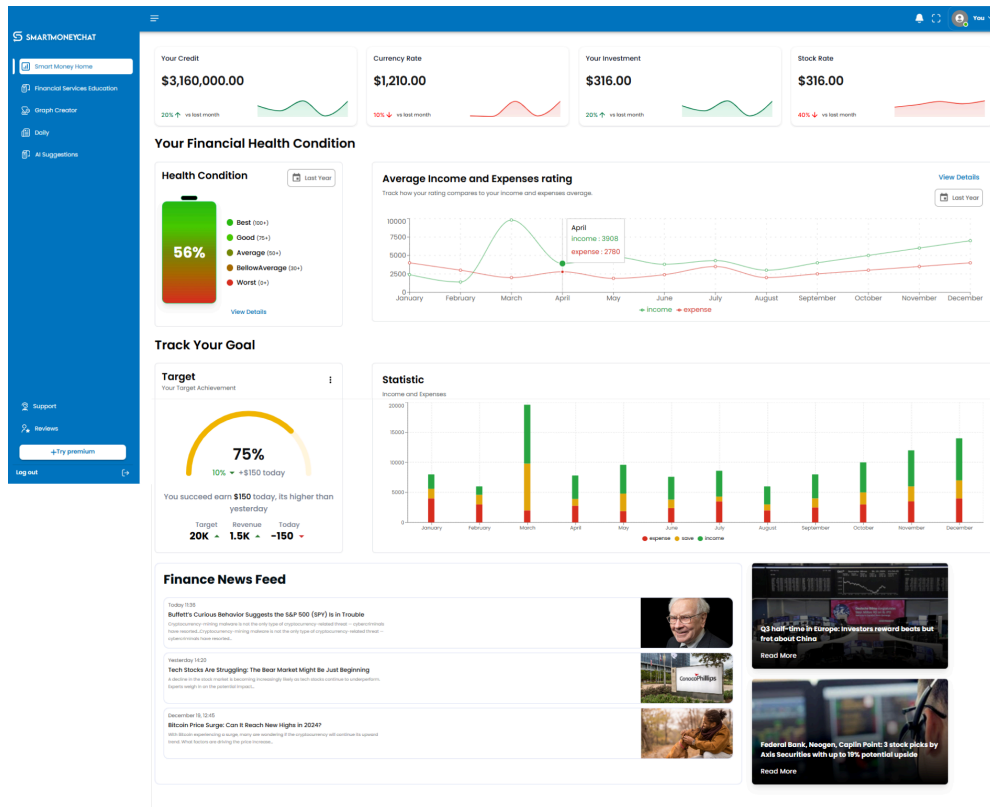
SMARTMONEYCHAT

Smart Money Home
Financial Services Education
Graph Creator
Daily
AI Suggestions

You

Your Credit
$3,160,000.00
20% vs last month

Currency Rate
$1,210.00
10% vs last month

Your Investment
$316.00
20% vs last month

Stock Rate
$316.00
40% vs last month

Your Financial Health Condition

Health Condition
Last Year
56%
Best (100+)
Good (75+)
Average (50+)
BellowAverage (30+)
Worst (0+)
View Details

Average Income and Expenses rating
Track how your rating compares to your income and expenses average.
View Details
Last Year
10000
7500
5000
2500
0
April
income : 3908
expense : 2780
January February March April May June July August September October November December
income expense

Track Your Goal

Target
Your Target Achievement
75%
10% +$150 today
You succeed earn $150 today, its higher than yesterday
Target 20K
Revenue 1.5K
Today -150

Statistic
Income and Expenses
20000
15000
10000
5000
0
January February March April May June July August September October November December
expense save income

Support
Reviews
+Try premium
Log out

Finance News Feed

Today 11:36
Buffett's Curious Behavior Suggests the S&P 500 (SPY) Is in Trouble
Cryptocurrency-mining malware is not the only type of cryptocurrency-related threat — cybercriminals have resorted...Cryptocurrency-mining malware is not the only type of cryptocurrency-related threat — cybercriminals have resorted...

Yesterday 14:20
Tech Stocks Are Struggling: The Bear Market Might Be Just Beginning
A decline in the stock market is becoming increasingly likely as tech stocks continue to underperform. Experts weigh in on the potential impact...

December 15, 12:45
Bitcoin Price Surge: Can It Reach New Highs in 2024?
With Bitcoin experiencing a surge, many are wondering if the cryptocurrency will continue its upward trend. What factors are driving the price increase...

ConocoPhillips

Q3 half-time in Europe: Investors reward beats but fret about China
Read More

Federal Bank, Neogen, Caplin Point: 3 stock picks by Axis Securities with up to 19% potential upside
Read More